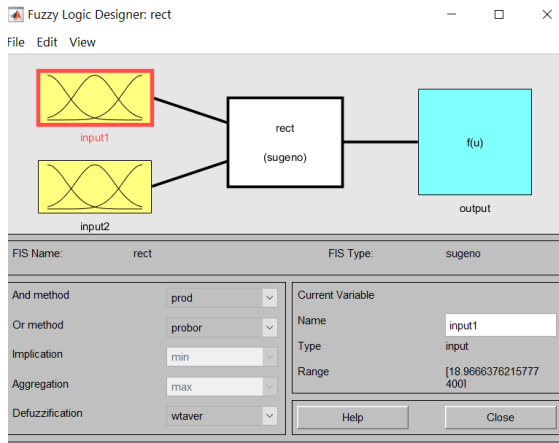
Fuzzy Logic Designer: rect

File Edit View

input1

input2

rect

(sugeno)

f(u)

output

FIS Name: rect

FIS Type: sugeno

And method prod

Or method probor

Implication min

Aggregation max

Defuzzification wtaver

Current Variable

Name input1

Type input

Range [18.9666376215777 400]

Help

Close